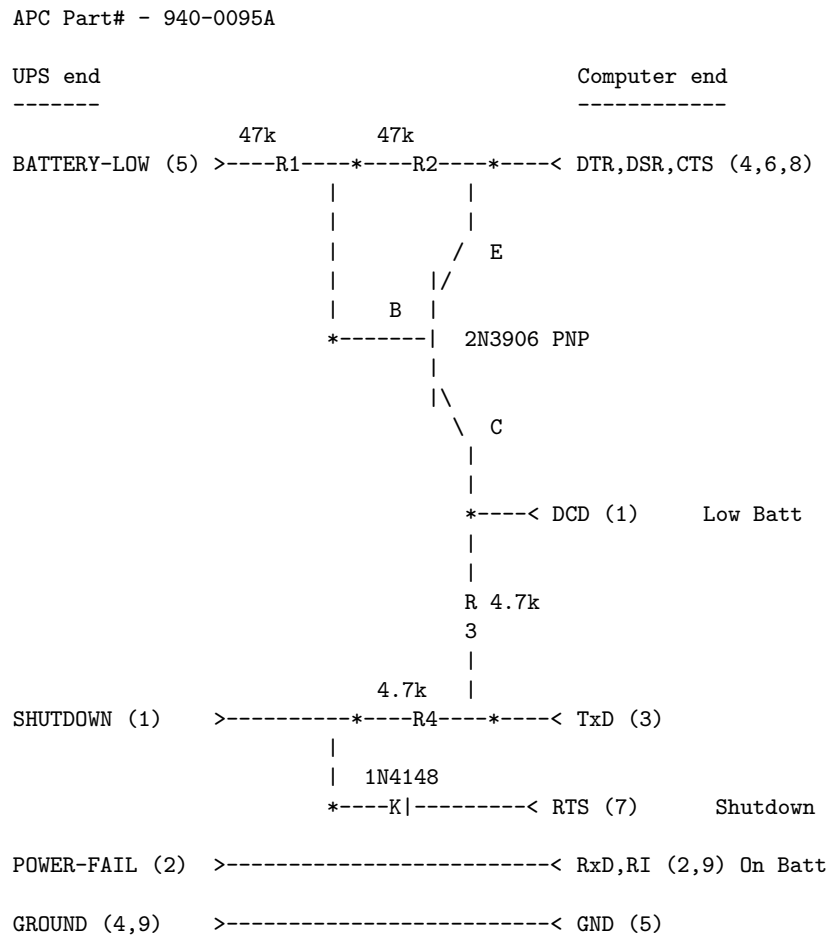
APC Part# - 940-0095A

UPS end
-------

Computer end
------------

47k 47k

BATTERY-LOW (5) >----R1----*----R2----*----< DTR,DSR,CTS (4,6,8)

E

B

2N3906 PNP

C

*----< DCD (1) Low Batt

R 4.7k
3

4.7k

SHUTDOWN (1) >----------*----R4----*----< TxD (3)

1N4148
*----K|---------< RTS (7) Shutdown

POWER-FAIL (2) >--------------------------< RxD,RI (2,9) On Batt

GROUND (4,9) >--------------------------< GND (5)